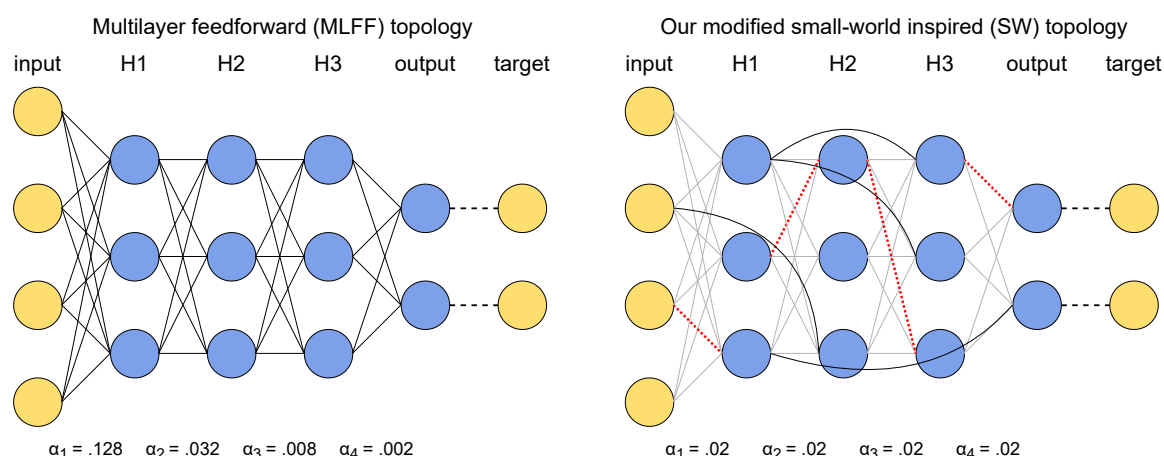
Multilayer feedforward (MLFF) topology

input H1 H2 H3 output target

$\alpha_1 = .128$ $\alpha_2 = .032$ $\alpha_3 = .008$ $\alpha_4 = .002$

Our modified small-world inspired (SW) topology

input H1 H2 H3 output target

$\alpha_1 = .02$ $\alpha_2 = .02$ $\alpha_3 = .02$ $\alpha_4 = .02$